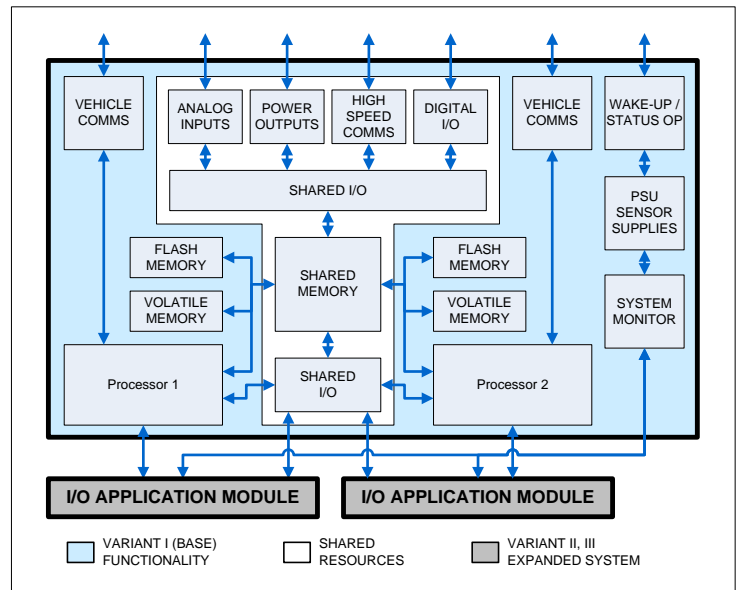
VEHICLE COMMS

ANALOG INPUTS

POWER OUTPUTS

HIGH SPEED COMMS

DIGITAL I/O

VEHICLE COMMS

WAKE-UP / STATUS OP

SHARED I/O

PSU SENSOR SUPPLIES

FLASH MEMORY

SHARED MEMORY

FLASH MEMORY

VOLATILE MEMORY

VOLATILE MEMORY

SYSTEM MONITOR

Processor 1

SHARED I/O

Processor 2

I/O APPLICATION MODULE

I/O APPLICATION MODULE

VARIANT I (BASE) FUNCTIONALITY

SHARED RESOURCES

VARIANT II, III EXPANDED SYSTEM